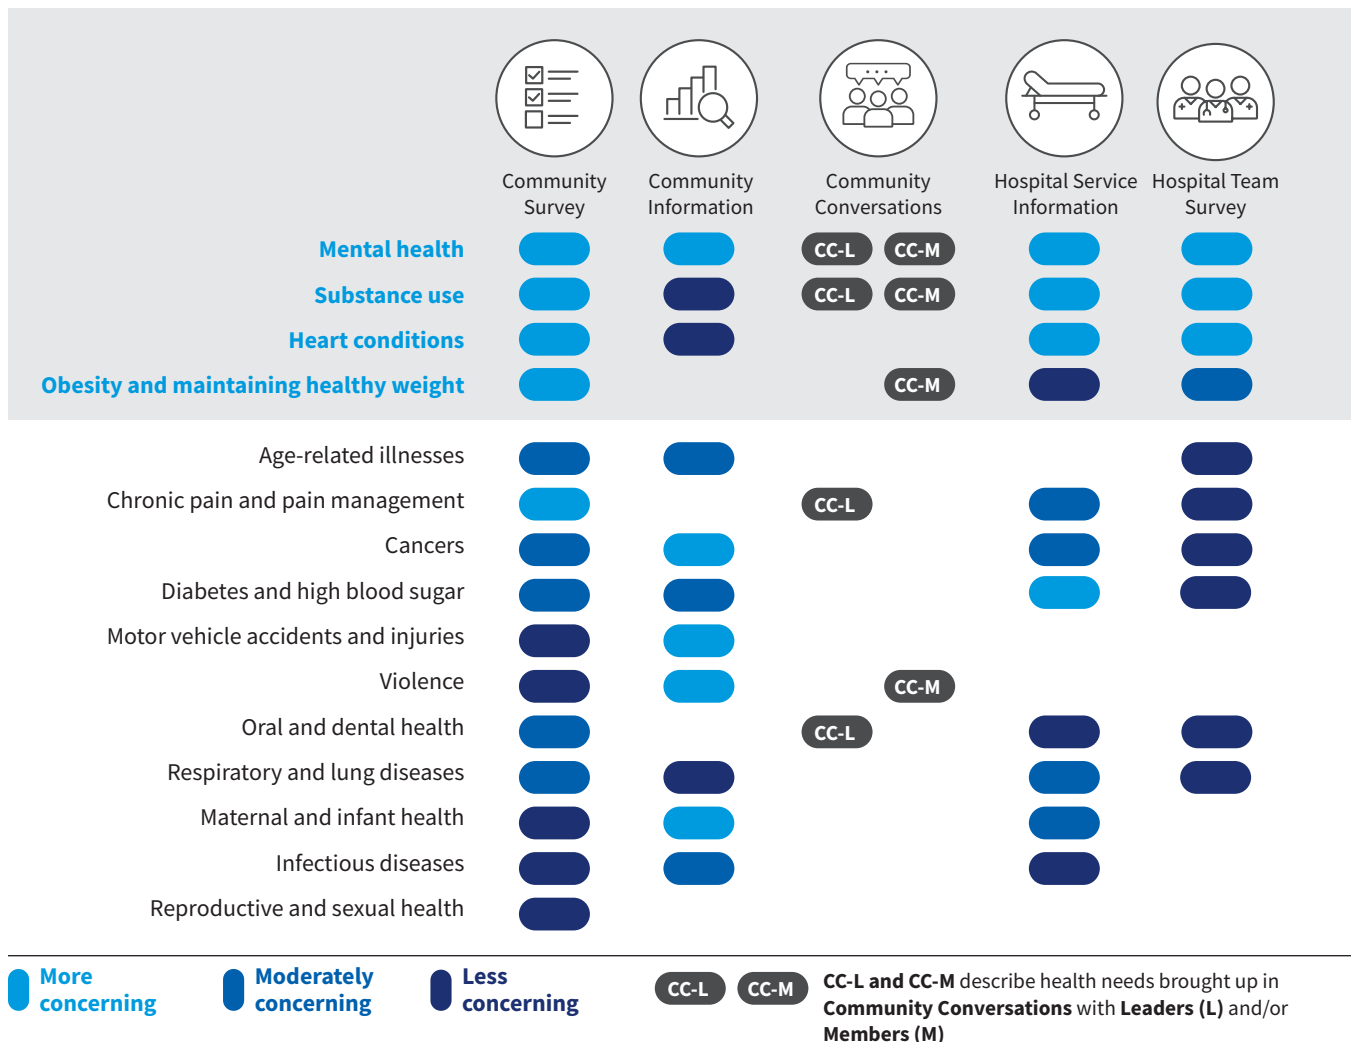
| | Community Survey | Community Information | Community Conversations | Hospital Service Information | Hospital Team Survey |
|---|---|---|---|---|---|
| Mental health | | | CC-L CC-M | | |
| Substance use | | | CC-L CC-M | | |
| Heart conditions | | | | | |
| Obesity and maintaining healthy weight | | | CC-M | | |
| Age-related illnesses | | | | | |
| Chronic pain and pain management | | | CC-L | | |
| Cancers | | | | | |
| Diabetes and high blood sugar | | | | | |
| Motor vehicle accidents and injuries | | | | | |
| Violence | | | CC-M | | |
| Oral and dental health | | | CC-L | | |
| Respiratory and lung diseases | | | | | |
| Maternal and infant health | | | | | |
| Infectious diseases | | | | | |
| Reproductive and sexual health | | | | | |

More concerning

Moderately concerning

Less concerning

CC-L CC-M **CC-L and CC-M** describe health needs brought up in **Community Conversations** with **Leaders (L)** and/or **Members (M)**